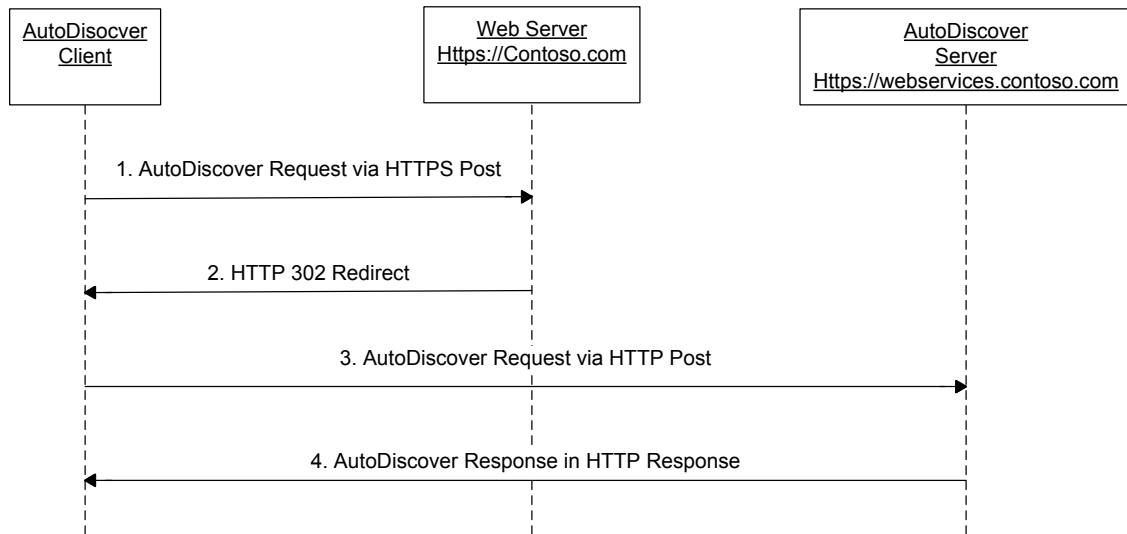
AutoDisocver Client

Web Server Https://Contoso.com

AutoDiscover Server Https://webservices.contoso.com

1. AutoDiscover Request via HTTPS Post

2. HTTP 302 Redirect

3. AutoDiscover Request via HTTP Post

4. AutoDiscover Response in HTTP Response